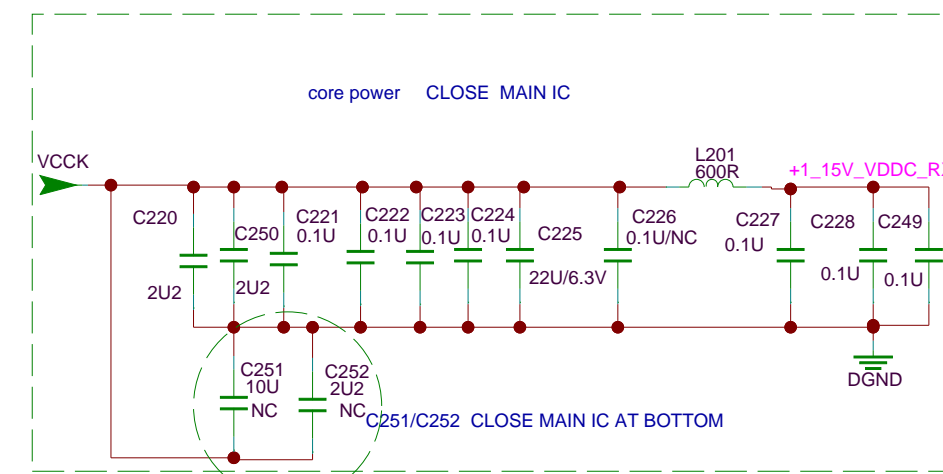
core power CLOSE MAIN IC

VCCK

L201
600R

+1_15V_VDDC_R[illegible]

C220
2U2

C250
2U2

C221
0.1U

C222
0.1U

C223
0.1U

C224
0.1U

C225
22U/6.3V

C226
0.1U/NC

C227
0.1U

C228
0.1U

C249
0.1U

DGND

C251
10U
NC

C252
2U2
NC

C251/C252 CLOSE MAIN IC AT BOTTOM